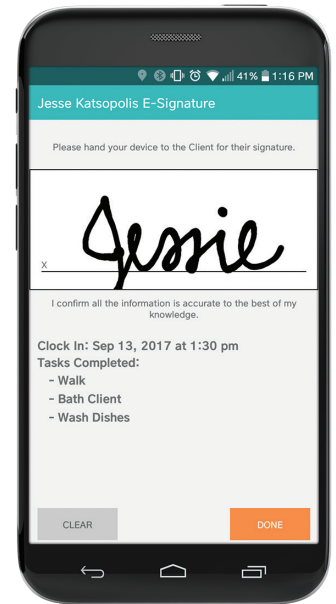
41% 1:16 PM

Jesse Katsopolis E-Signature

Please hand your device to the Client for their signature.

X Jessie

I confirm all the information is accurate to the best of my knowledge.

Clock In: Sep 13, 2017 at 1:30 pm
Tasks Completed:
- Walk
- Bath Client
- Wash Dishes

CLEAR

DONE